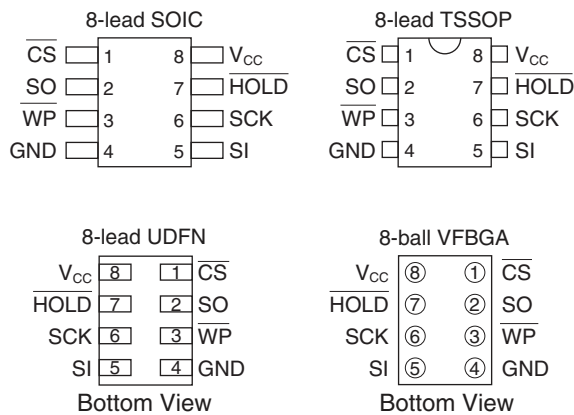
8-lead SOIC

$\overline{CS}$ 1 8 $V_{CC}$
SO 2 7 $\overline{HOLD}$
$\overline{WP}$ 3 6 SCK
GND 4 5 SI

8-lead TSSOP

$\overline{CS}$ 1 8 $V_{CC}$
SO 2 7 $\overline{HOLD}$
$\overline{WP}$ 3 6 SCK
GND 4 5 SI

8-lead UDFN

$V_{CC}$ 8 1 $\overline{CS}$
$\overline{HOLD}$ 7 2 SO
SCK 6 3 $\overline{WP}$
SI 5 4 GND

Bottom View

8-ball VFBGA

$V_{CC}$ ⑧ ① $\overline{CS}$
$\overline{HOLD}$ ⑦ ② SO
SCK ⑥ ③ $\overline{WP}$
SI ⑤ ④ GND

Bottom View